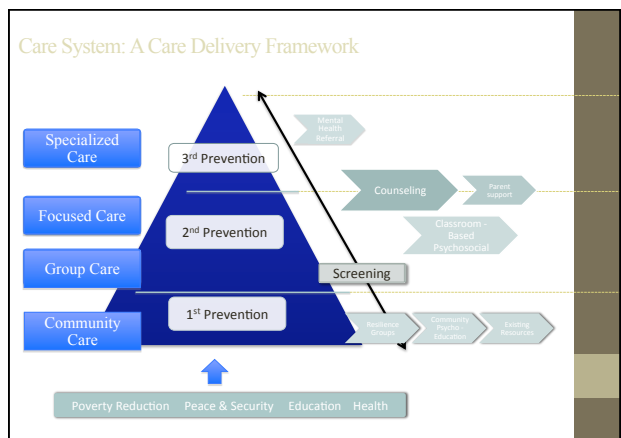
Care System: A Care Delivery Framework

Specialized Care

Focused Care

Group Care

Community Care

3$^{rd}$ Prevention

2$^{nd}$ Prevention

1$^{st}$ Prevention

Mental Health Referral

Counseling

Parent support

Classroom - Based Psychosocial

Screening

Resilience Groups

Community Psycho - Education

Existing Resources

Poverty Reduction Peace & Security Education Health